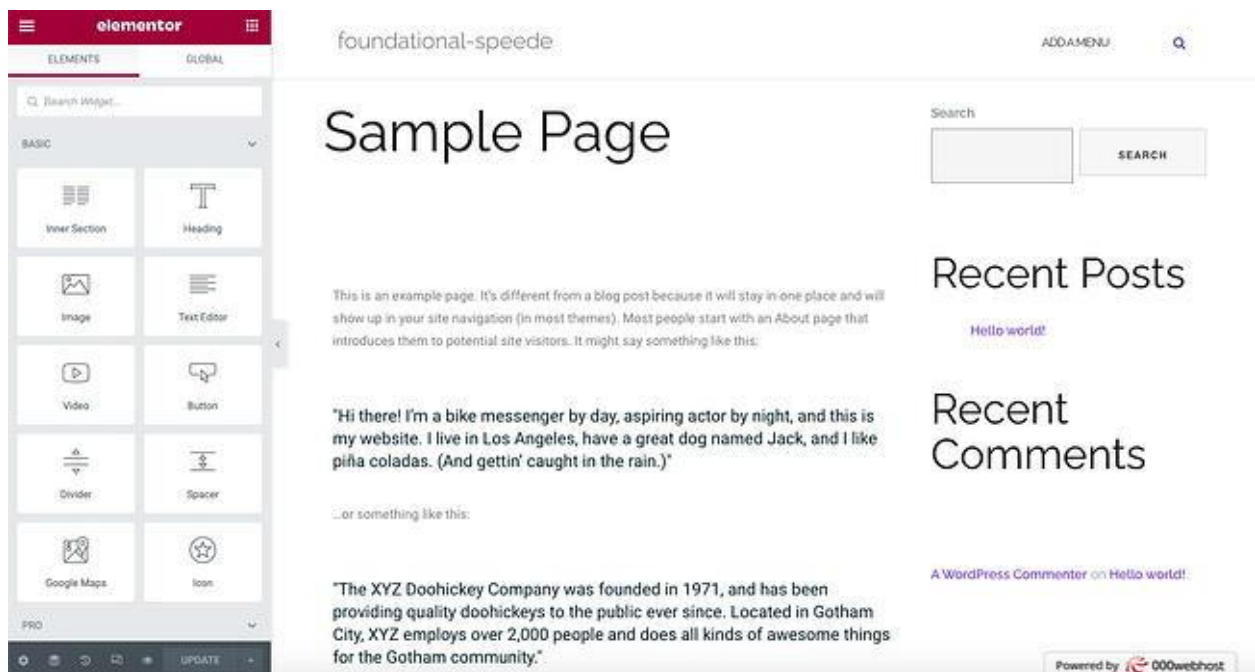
elementor

ELEMENTS

GLOBAL

Search Widget...

BASIC

Inner Section

Heading

Image

Text Editor

Video

Button

Divider

Spacer

Google Maps

Icon

PRO

UPDATE

foundational-speede

ADD A MENU

Sample Page

This is an example page. It's different from a blog post because it will stay in one place and will show up in your site navigation (in most themes). Most people start with an About page that introduces them to potential site visitors. It might say something like this:

"Hi there! I'm a bike messenger by day, aspiring actor by night, and this is my website. I live in Los Angeles, have a great dog named Jack, and I like piña coladas. (And gettin' caught in the rain.)"

...or something like this:

"The XYZ Doohickey Company was founded in 1971, and has been providing quality doohickeys to the public ever since. Located in Gotham City, XYZ employs over 2,000 people and does all kinds of awesome things for the Gotham community."

Search

SEARCH

Recent Posts

Hello world!

Recent Comments

A WordPress Commenter on Hello world!

Powered by 000webhost